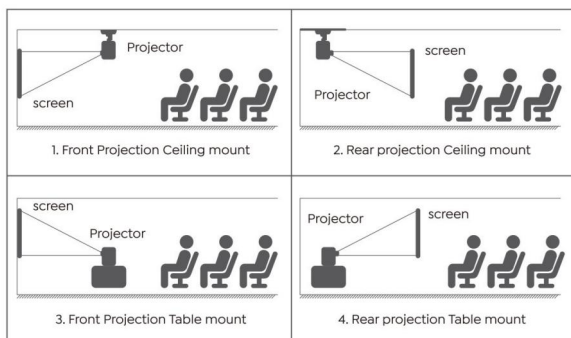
Projector
screen
1. Front Projection Ceiling mount

screen
Projector
2. Rear projection Ceiling mount

screen
Projector
3. Front Projection Table mount

Projector
screen
4. Rear projection Table mount